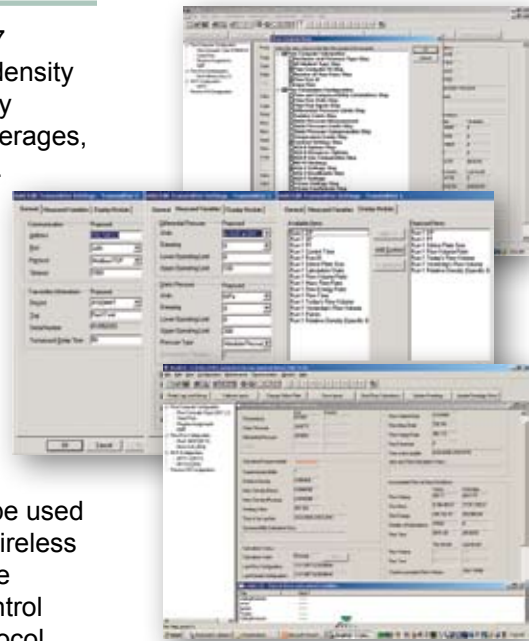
density
y
erages,

be used
ireless
e
ntrol
ocol

General | Measured Variables | Display Modules

Communication
Address
Port
Protocol
Timeout

Transmitter Information
Tag
Serial Number
Turnaround Delay Time

OK | Cancel

Run 1 DP
Run 1 Static Pressure
Run 1 Temperature
Run 1 Flow Rate
Run 1 Today's Flow Volume
Run 1 Yesterday's Flow Volume
Run 1 Relative Density (Specific G